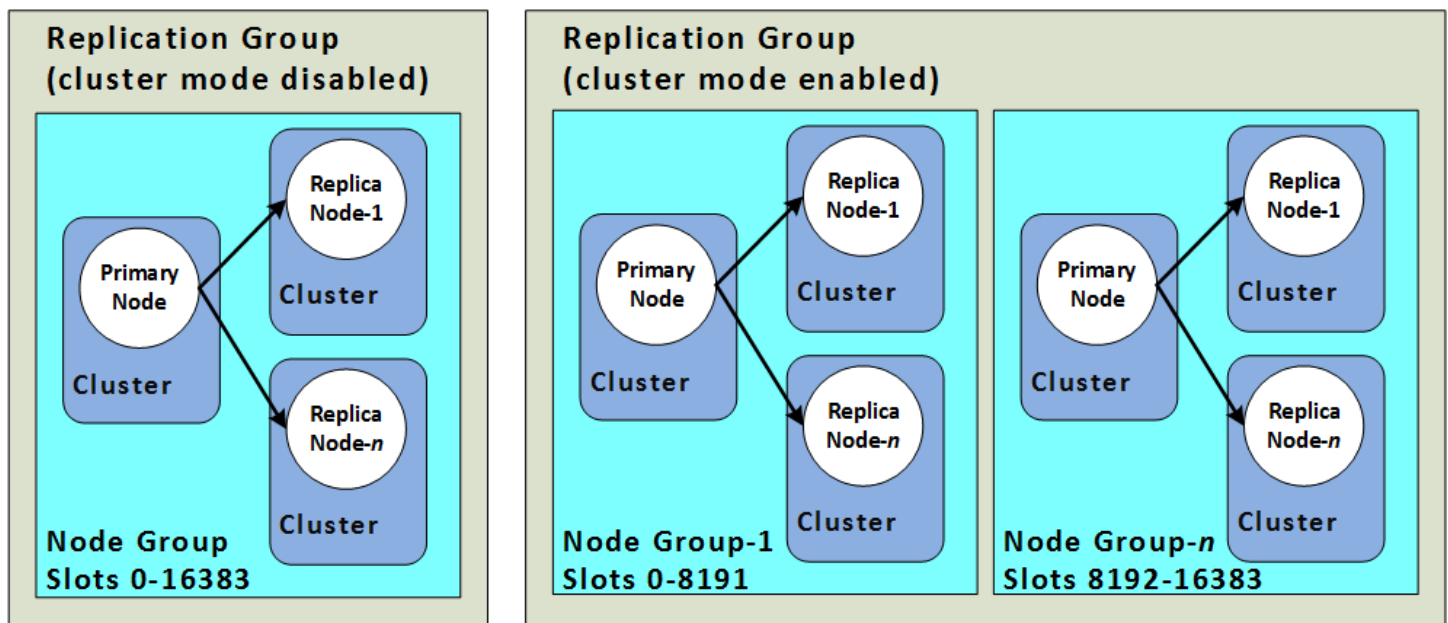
Replication Group
(cluster mode disabled)

Primary Node

Cluster

Replica Node-1

Cluster

Replica Node-n

Cluster

Node Group
Slots 0-16383

Replication Group
(cluster mode enabled)

Primary Node

Cluster

Replica Node-1

Cluster

Replica Node-n

Cluster

Node Group-1
Slots 0-8191

Primary Node

Cluster

Replica Node-1

Cluster

Replica Node-n

Cluster

Node Group-n
Slots 8192-16383